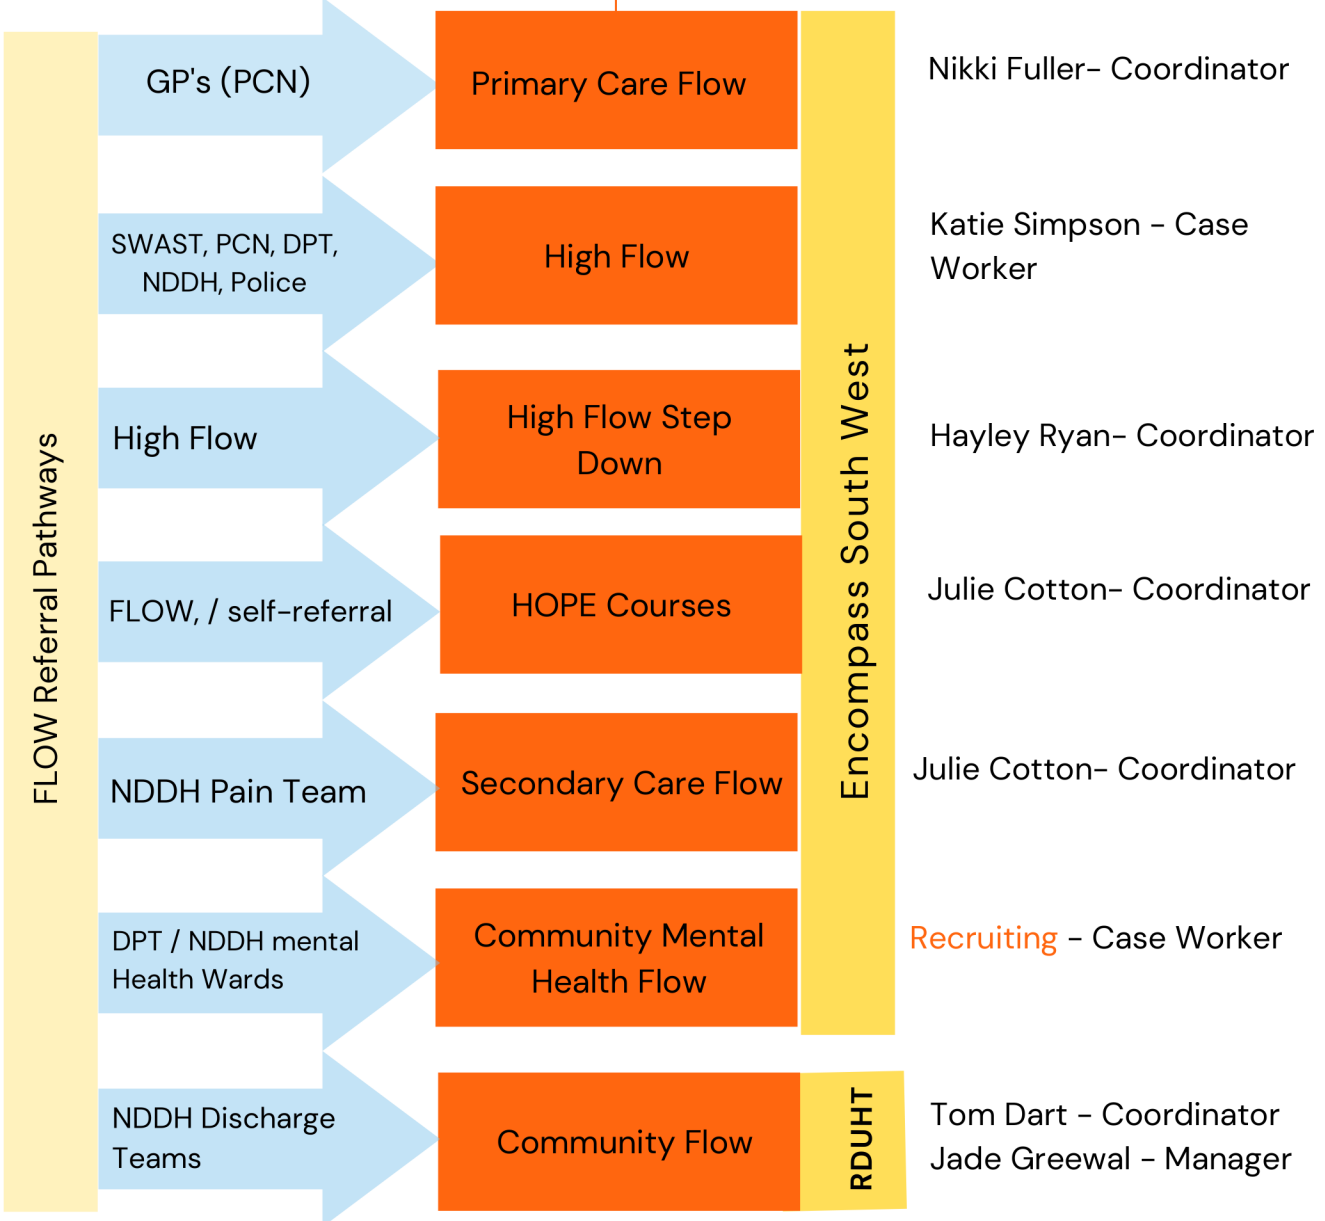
FLOW Referral Pathways

GP's (PCN)

Primary Care Flow

Nikki Fuller- Coordinator

SWAST, PCN, DPT, NDDH, Police

High Flow

Katie Simpson - Case Worker

High Flow

High Flow Step Down

Hayley Ryan- Coordinator

FLOW, / self-referral

HOPE Courses

Julie Cotton- Coordinator

NDDH Pain Team

Secondary Care Flow

Julie Cotton- Coordinator

DPT / NDDH mental Health Wards

Community Mental Health Flow

Recruiting - Case Worker

Encompass South West

NDDH Discharge Teams

Community Flow

RDUHT

Tom Dart - Coordinator
Jade Greewal - Manager